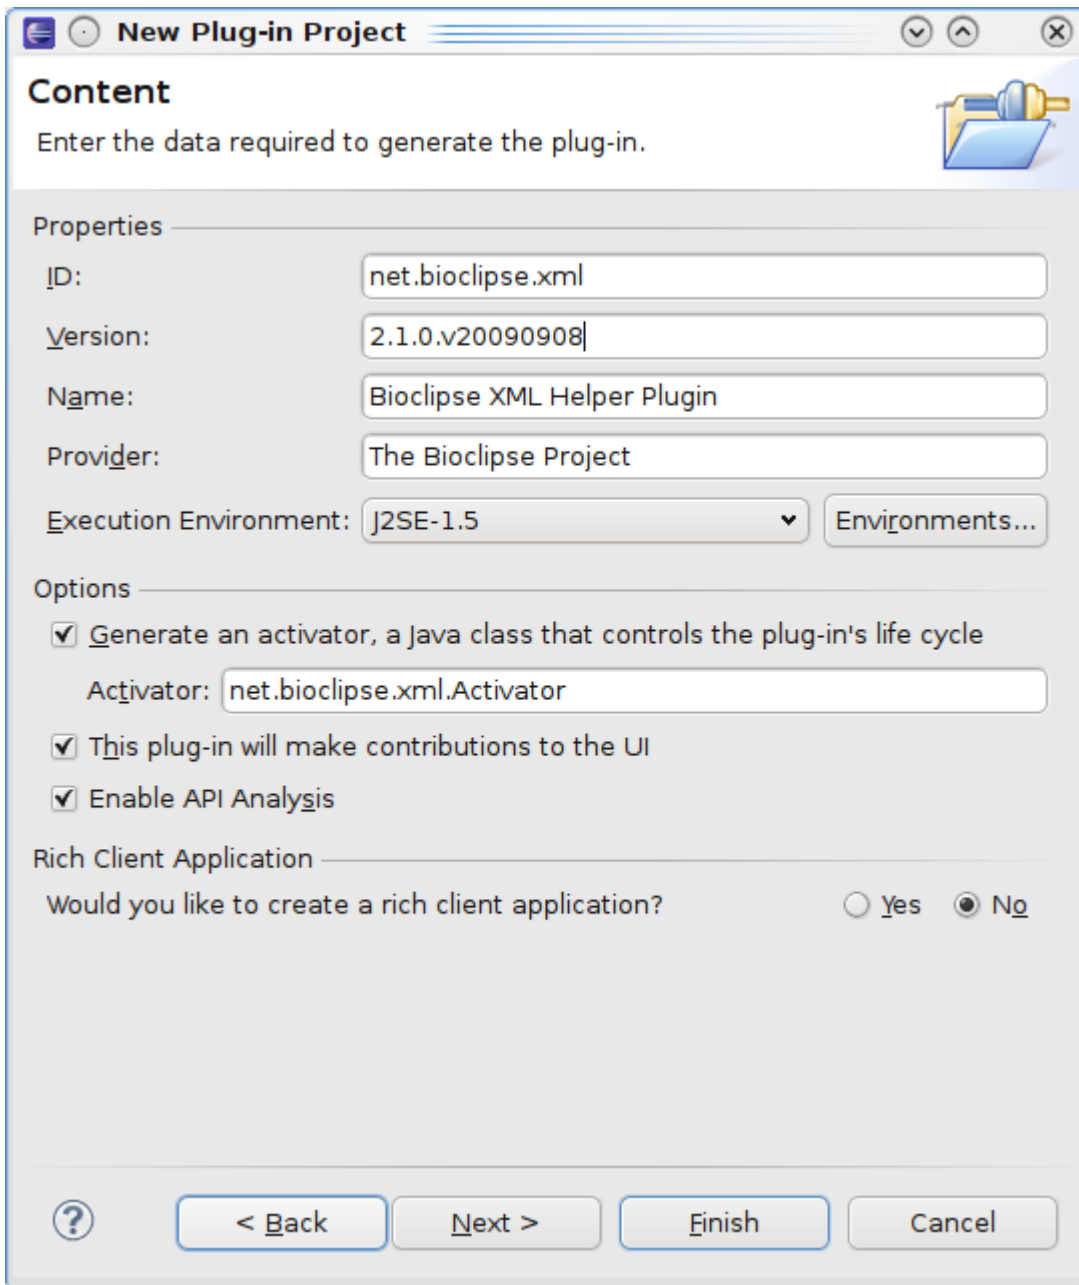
New Plug-in Project

Content
Enter the data required to generate the plug-in.

Properties
ID: net.bioclipse.xml
Version: 2.1.0.v20090908
Name: Bioclipse XML Helper Plugin
Provider: The Bioclipse Project
Execution Environment: J2SE-1.5
Environments...

Options
Generate an activator, a Java class that controls the plug-in's life cycle
Activator: net.bioclipse.xml.Activator
This plug-in will make contributions to the UI
Enable API Analysis

Rich Client Application
Would you like to create a rich client application? Yes No

?
< Back
Next >
Finish
Cancel